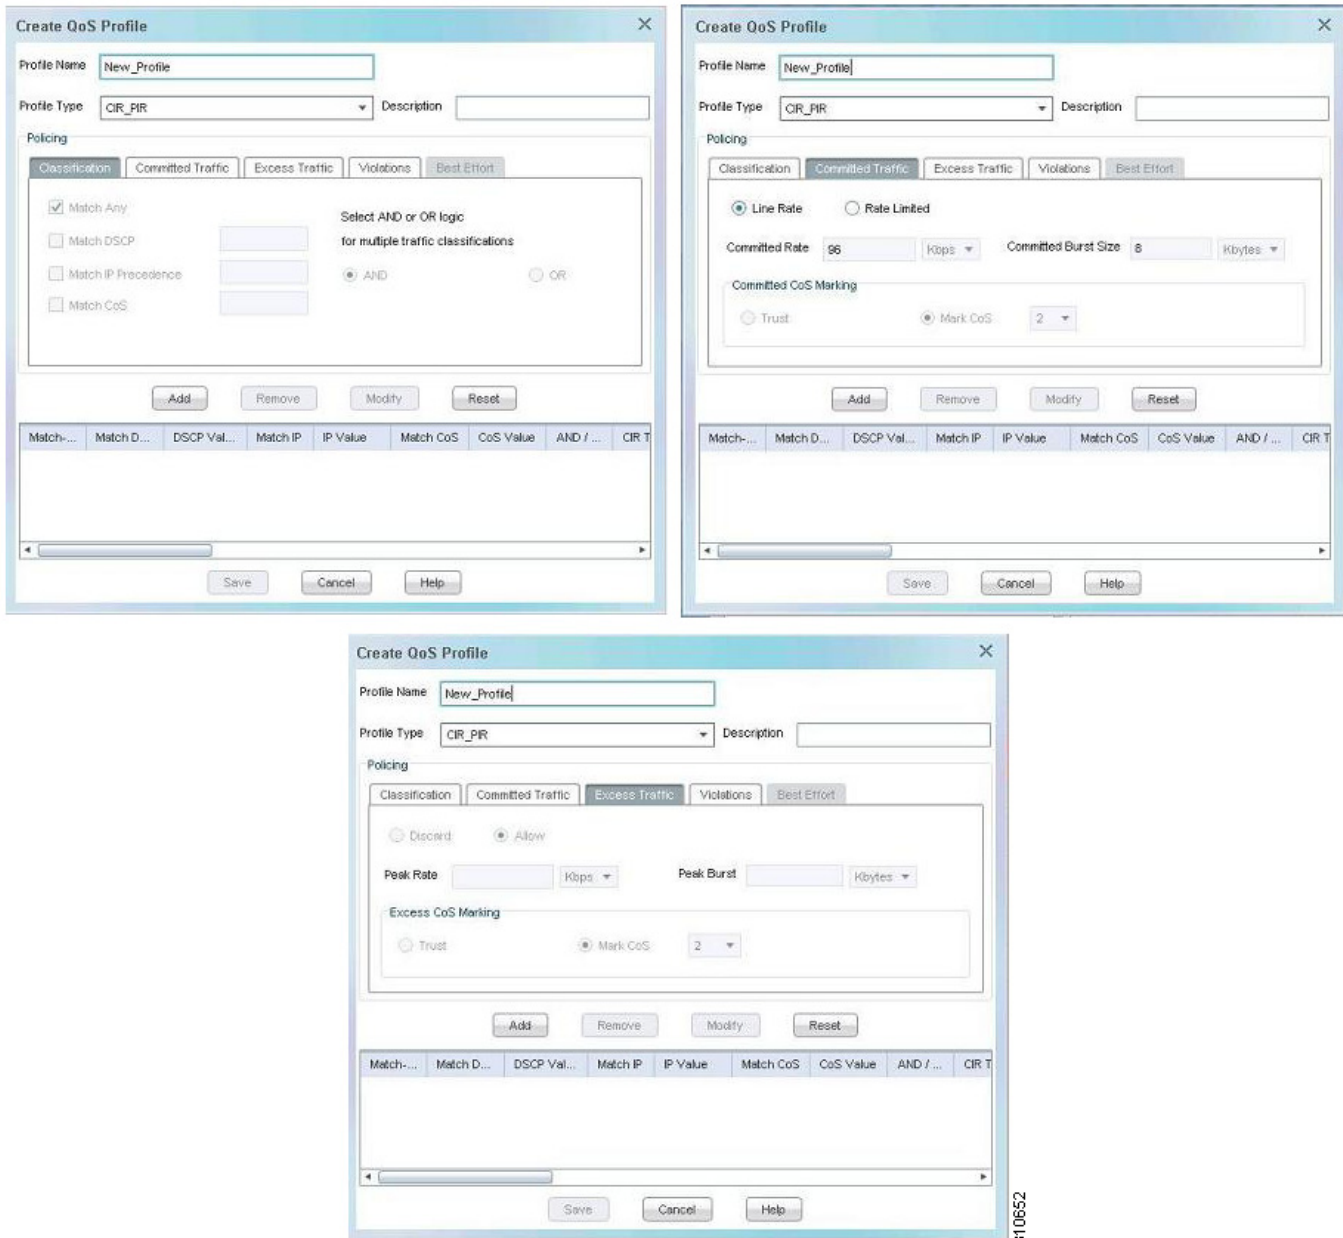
Create QoS Profile

Profile Name New_Profile

Profile Type CIR_PIR Description

Policing

Classification Committed Traffic Excess Traffic Violations Best Effort

Match Any

Match DSCP

Match IP Precedence

Match CoS

Select AND or OR logic for multiple traffic classifications

AND OR

Add Remove Modify Reset

| Match-... | Match D... | DSCP Val... | Match IP | IP Value | Match CoS | CoS Value | AND / ... | CIR T |
|---|---|---|---|---|---|---|---|---|

Save Cancel Help

Create QoS Profile

Profile Name New_Profile

Profile Type CIR_PIR Description

Policing

Classification Committed Traffic Excess Traffic Violations Best Effort

Line Rate Rate Limited

Committed Rate 96 Kbps Committed Burst Size 8 Kbytes

Committed CoS Marking

Trust Mark CoS 2

Add Remove Modify Reset

| Match-... | Match D... | DSCP Val... | Match IP | IP Value | Match CoS | CoS Value | AND / ... | CIR T |
|---|---|---|---|---|---|---|---|---|

Save Cancel Help

Create QoS Profile

Profile Name New_Profile

Profile Type CIR_PIR Description

Policing

Classification Committed Traffic Excess Traffic Violations Best Effort

Discard Allow

Peak Rate Kbps Peak Burst Kbytes

Excess CoS Marking

Trust Mark CoS 2

Add Remove Modify Reset

| Match-... | Match D... | DSCP Val... | Match IP | IP Value | Match CoS | CoS Value | AND / ... | CIR T |
|---|---|---|---|---|---|---|---|---|

Save Cancel Help

310652